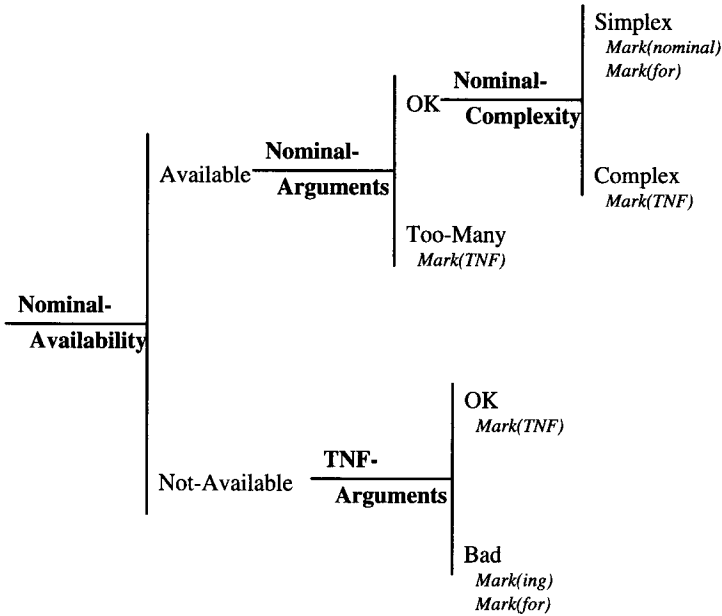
Nominal-
Availability

Available

Nominal-
Arguments

OK

Nominal-
Complexity

Simplex
*Mark(nominal)*
*Mark(for)*

Complex
*Mark(TNF)*

Too-Many
*Mark(TNF)*

Not-Available

TNF-
Arguments

OK
*Mark(TNF)*

Bad
*Mark(ing)*
*Mark(for)*